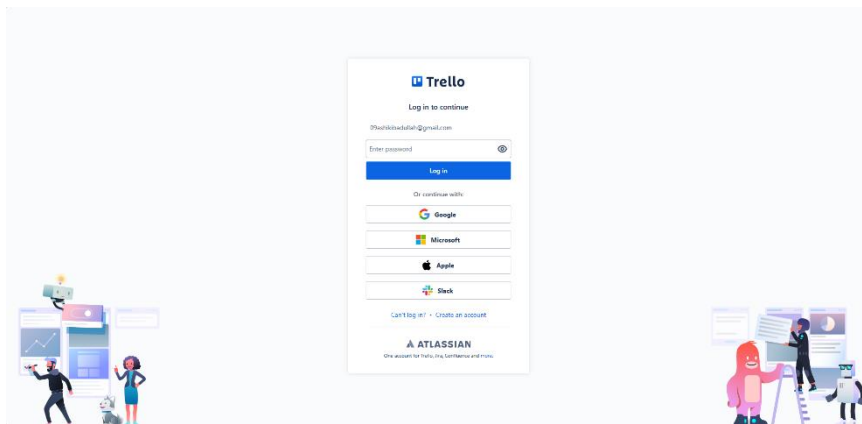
Trello

Log in to continue

09ashikabdullah@gmail.com

Enter password

Log in

Or continue with:

Google

Microsoft

Apple

Slack

Can't log in? • Create an account

ATLASSIAN

One account for Trello, Jira, Confluence and more.